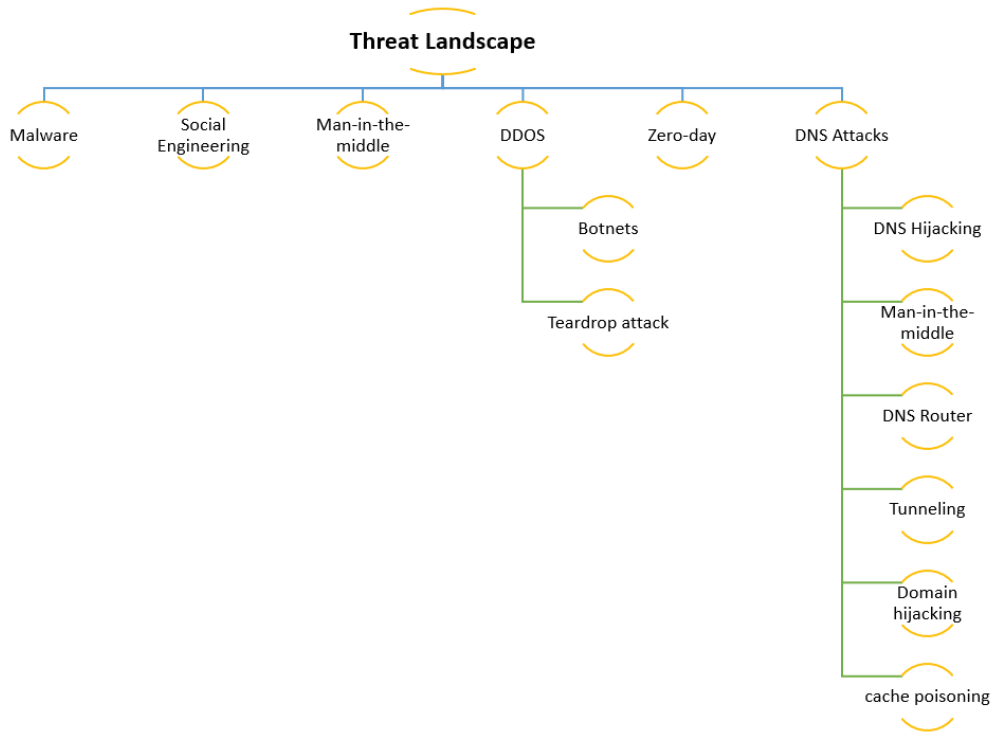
Threat Landscape

Malware

Social Engineering

Man-in-the-middle

DDOS

Botnets

Teardrop attack

Zero-day

DNS Attacks

DNS Hijacking

Man-in-the-middle

DNS Router

Tunneling

Domain hijacking

cache poisoning